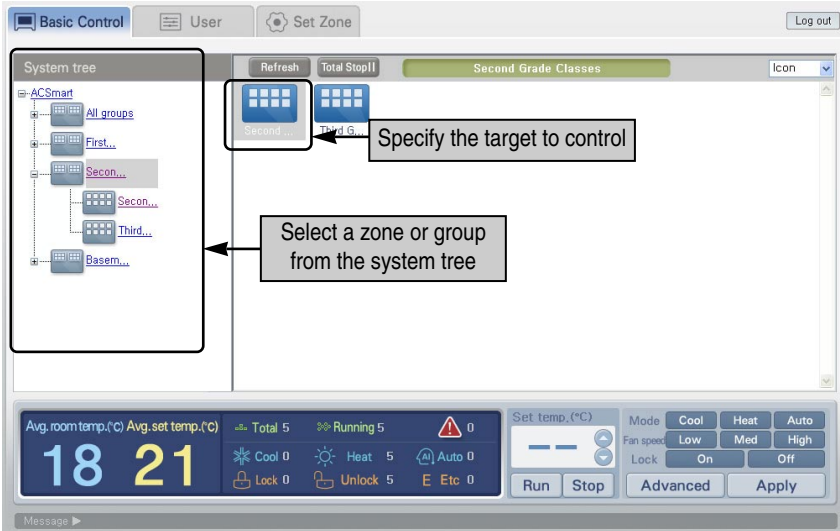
Basic Control User Set Zone Log out

System tree

ACSmart
All groups
First...
Secon...
Secon...
Third...
Basem...

Refresh Total Stop

Second Grade Classes

Icon

Second ...
Third G...

Specify the target to control

Select a zone or group from the system tree

Avg. room temp.(°C) Avg. set temp.(°C)
18 21

Total 5
Running 5
0
Cool 0
Heat 5
Auto 0
Lock 0
Unlock 5
E Etc 0

Set temp. (°C)
— —

Run Stop

Mode Cool Heat Auto
Fan speed Low Med High
Lock On Off

Advanced Apply

Message ▶